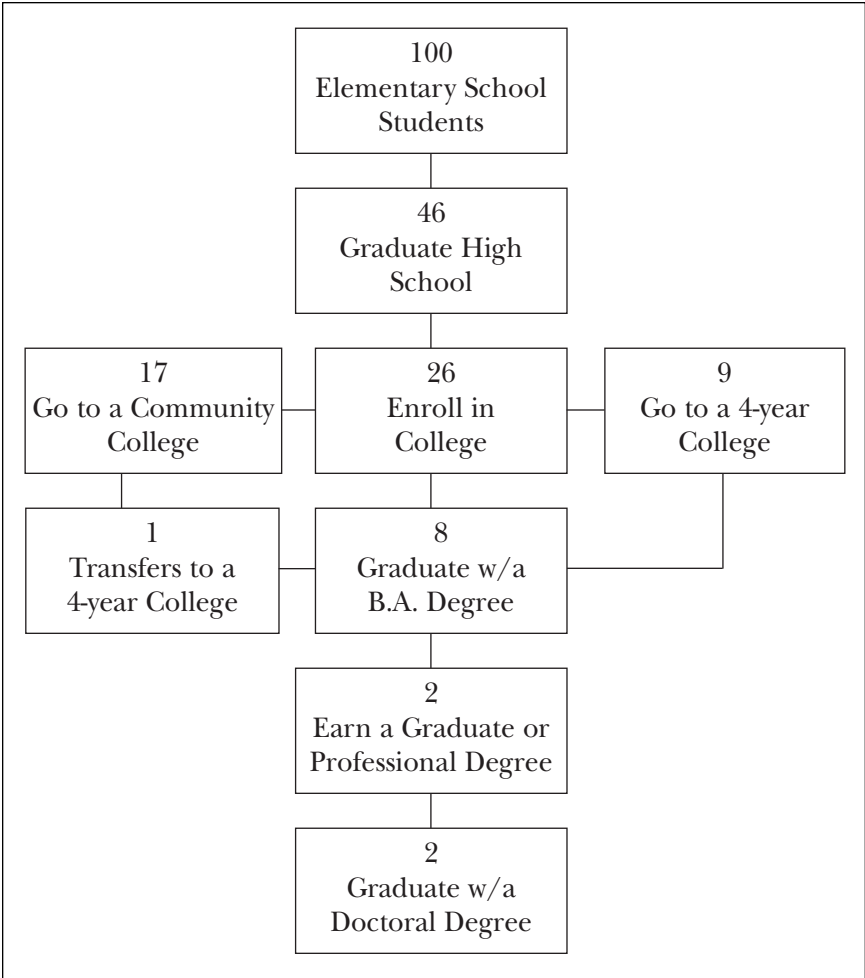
100
Elementary School Students

46
Graduate High School

17
Go to a Community College

26
Enroll in College

9
Go to a 4-year College

1
Transfers to a 4-year College

8
Graduate w/a B.A. Degree

2
Earn a Graduate or Professional Degree

2
Graduate w/a Doctoral Degree